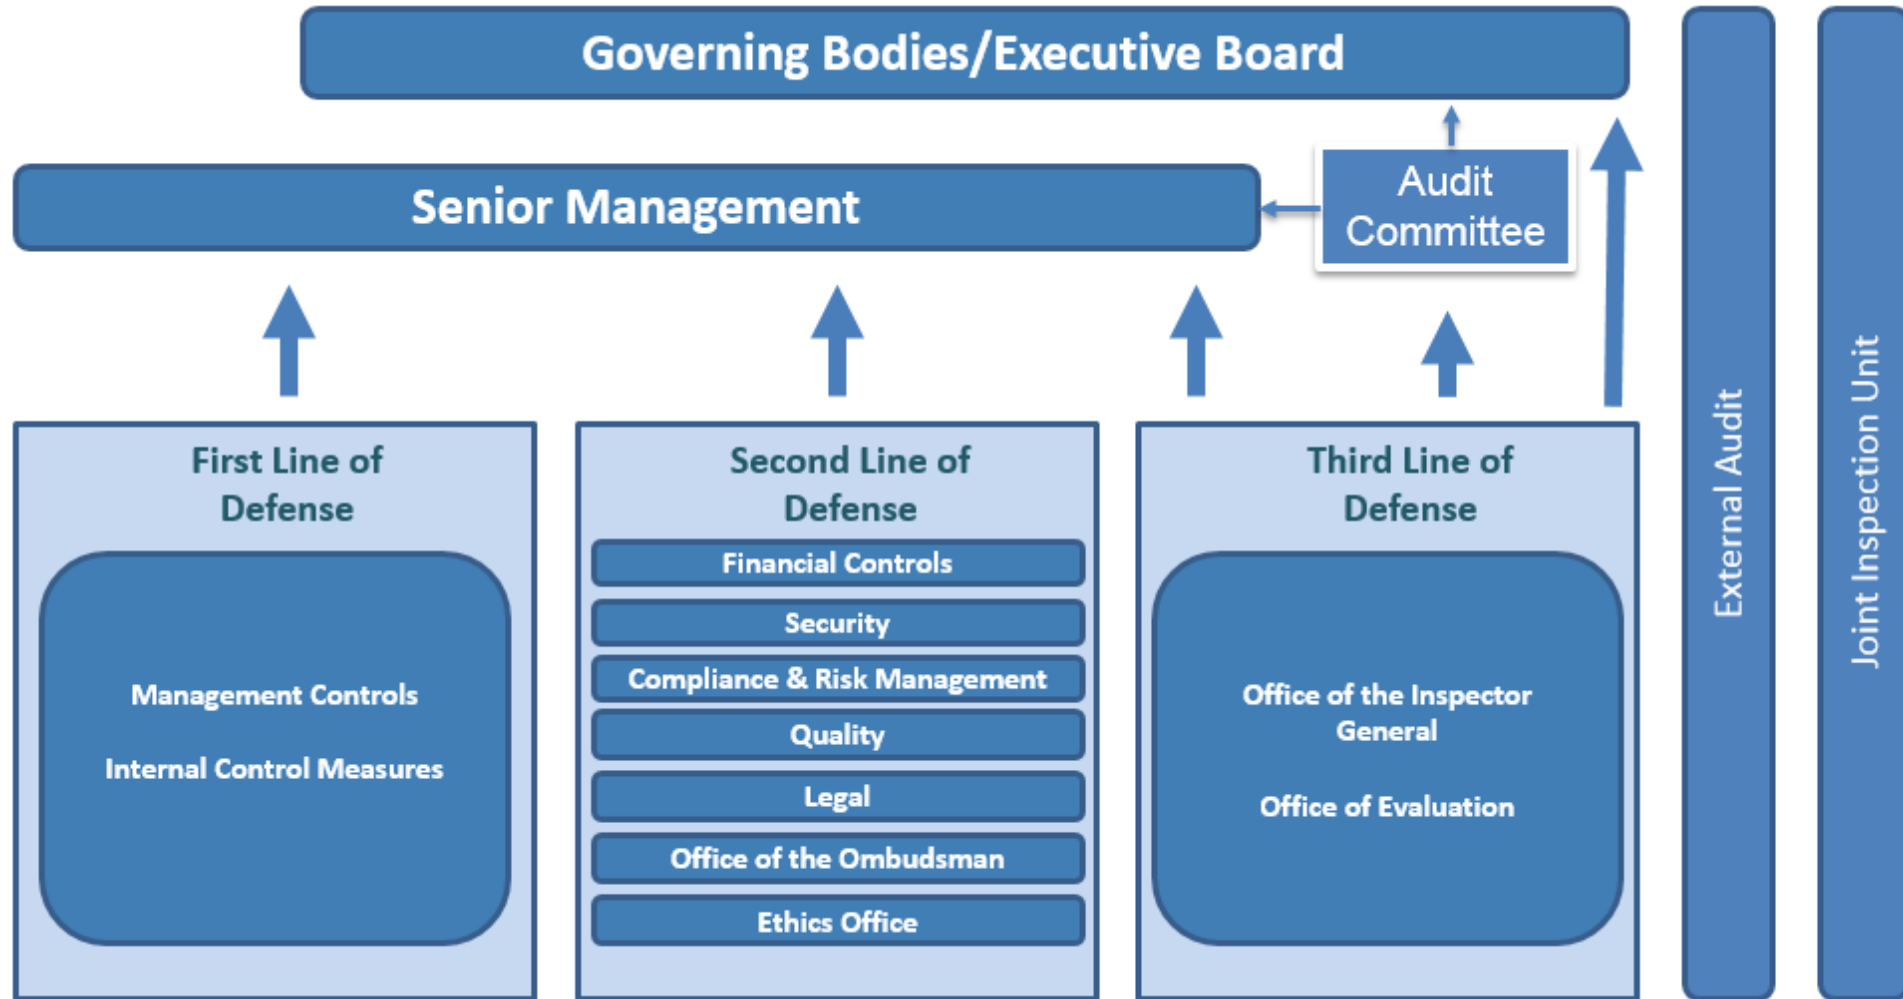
Governing Bodies/Executive Board

Senior Management

Audit Committee

First Line of Defense

Management Controls

Internal Control Measures

Second Line of Defense

Financial Controls

Security

Compliance & Risk Management

Quality

Legal

Office of the Ombudsman

Ethics Office

Third Line of Defense

Office of the Inspector General

Office of Evaluation

External Audit

Joint Inspection Unit